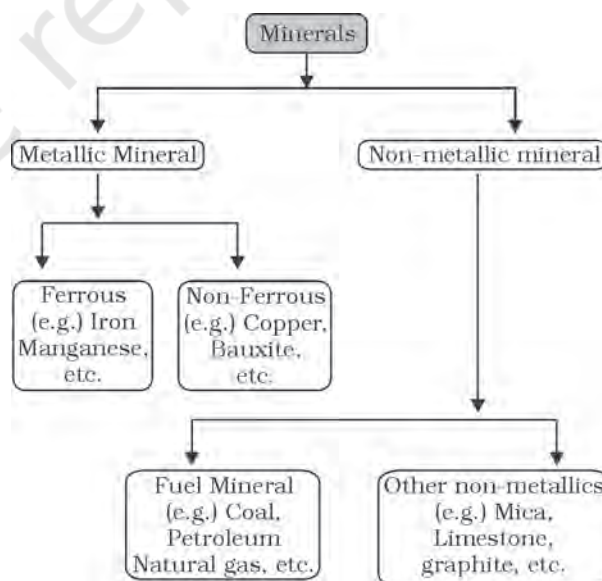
Minerals

Metallic Mineral

Non-metallic mineral

Ferrous (e.g.) Iron Manganese, etc.

Non-Ferrous (e.g.) Copper, Bauxite, etc.

Fuel Mineral (e.g.) Coal, Petroleum Natural gas, etc.

Other non-metallics (e.g.) Mica, Limestone, graphite, etc.